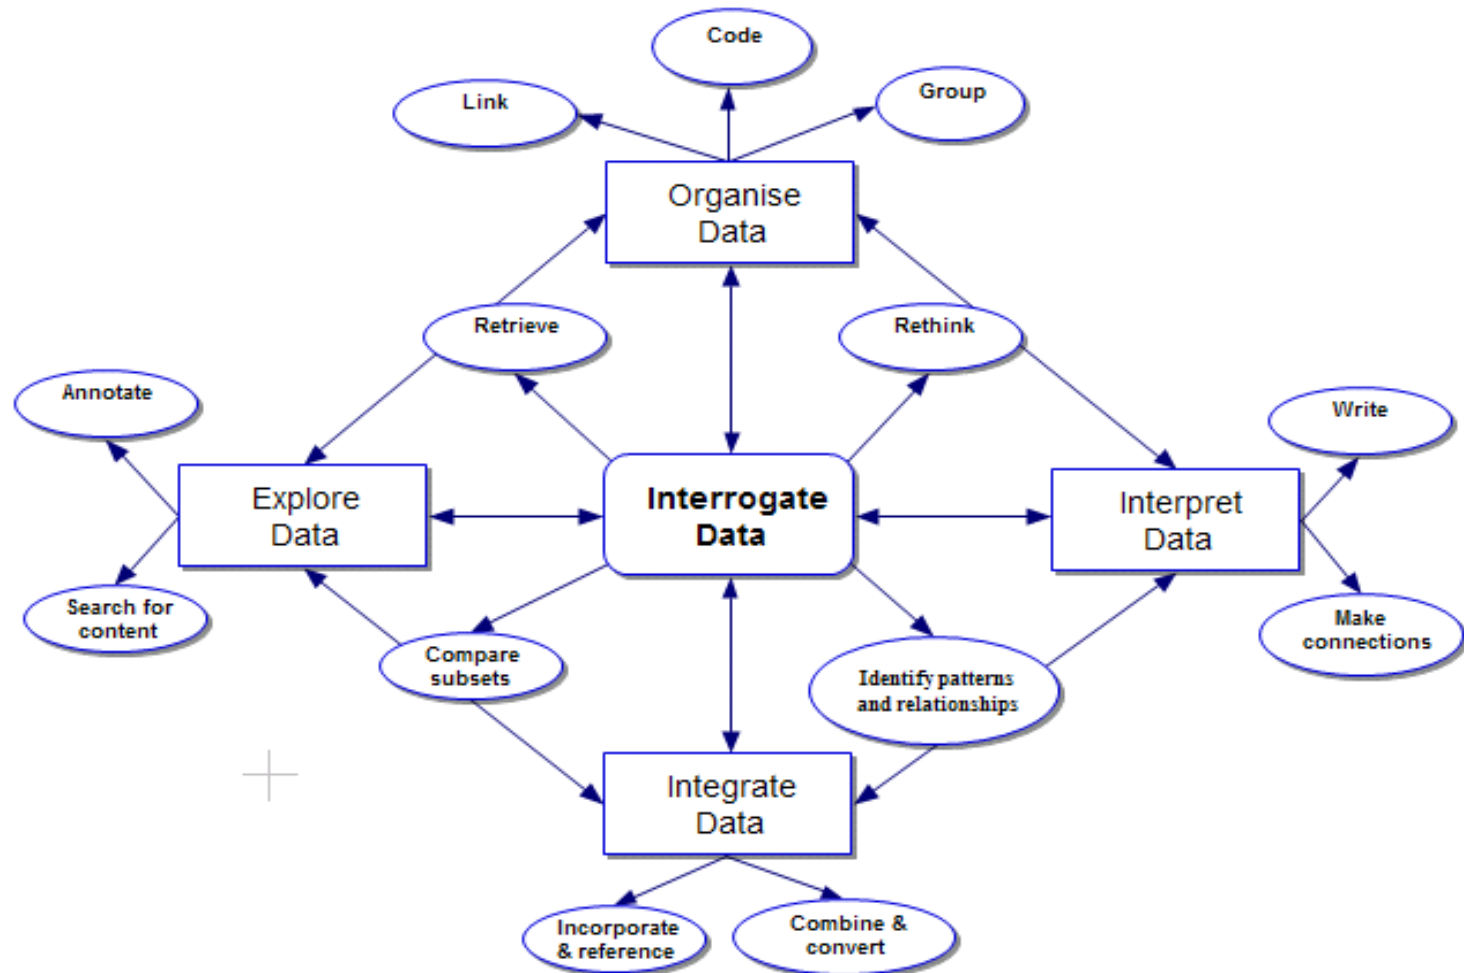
Code

Link

Group

Organise Data

Retrieve

Rethink

Annotate

Write

Explore Data

Interrogate Data

Interpret Data

Search for content

Make connections

Compare subsets

Identify patterns and relationships

Integrate Data

Incorporate & reference

Combine & convert